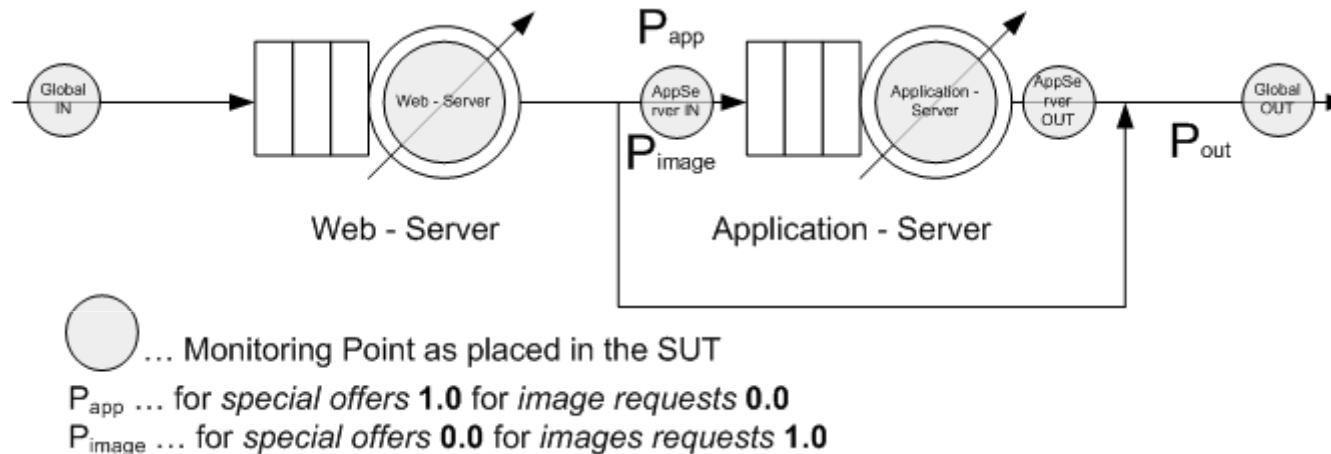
Global IN

Web - Server

$P_{app}$

AppServer IN

$P_{image}$

Application - Server

AppServer OUT

$P_{out}$

Global OUT

Web - Server

Application - Server

… Monitoring Point as placed in the SUT

$P_{app}$ … for *special offers* **1.0** for *image requests* **0.0**

$P_{image}$ … for *special offers* **0.0** for *images requests* **1.0**